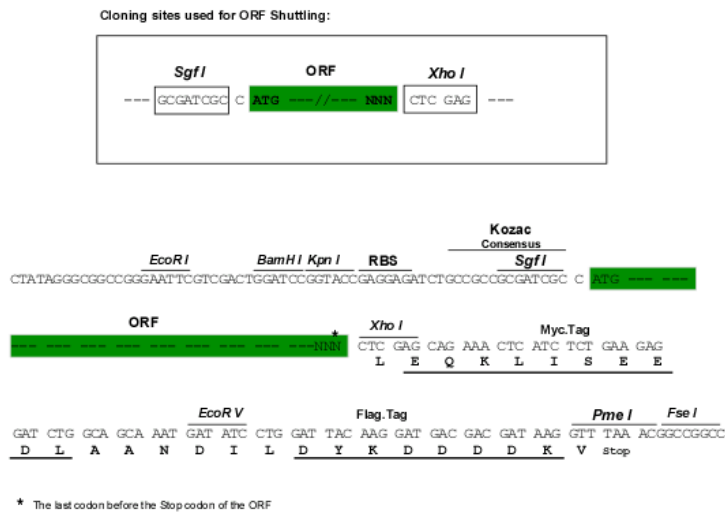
Cloning sites used for ORF Shuttling:

Sgf I ORF Xho I
--- GCGATCGC C ATG ---//--- NNN CTC GAG ---

Kozac
Consensus
EcoR I BamH I Kpn I RBS Sgf I
CTATAGGGCGGCCGGGAATTCGTCGACTGGATCCGGTACCGAGGAGATCTGCCGCCGCGATCGC C ATG --- ---

ORF
--- --- --- --- --- --- --- --- ---NNN*

Xho I Myc.Tag
CTC GAG CAG AAA CTC ATC TCT GAA GAG
L E Q K L I S E E

EcoR V Flag.Tag Pme I Fse I
GAT CTG GCA GCA AAT GAT ATC CTG GAT TAC AAG GAT GAC GAC GAT AAG GTT TAA ACGGCCGGCC
D L A A N D I L D Y K D D D D K V Stop

* The last codon before the Stop codon of the ORF